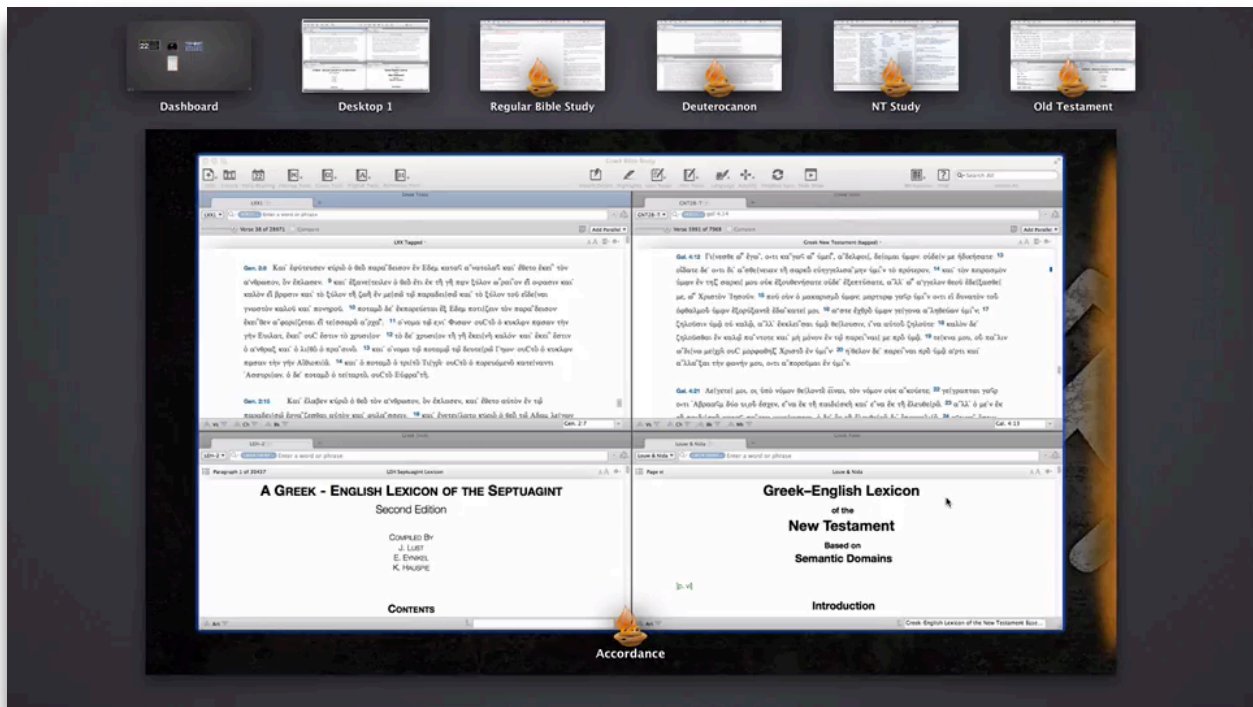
Dashboard

Desktop 1

Regular Bible Study

Deuteronocon

NT Study

Old Testament

Great Bible Study

LXX1

Enter a word or phrase

Verse 38 of 29971

Compare

LXX Tagged

Add Parallel

Gen. 2:8 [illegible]

Gen. 2:15 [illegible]

Gen. 2:7

GNT28-T

Verse 5991 of 7969

Compare

Greek New Testament (tagged)

Add Parallel

Gal. 4:12 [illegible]

Gal. 4:21 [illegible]

Gal. 4:13

LEH-2

Enter a word or phrase

Paragraph 1 of 20437

LEH Septuagint Lexicon

A GREEK - ENGLISH LEXICON OF THE SEPTUAGINT

Second Edition

COMPILED BY
J. LUST
E. EYNIKEL
K. HAUSPIE

CONTENTS

Louw & Nida

Enter a word or phrase

Page xi

Louw & Nida

Greek–English Lexicon

of the

New Testament

Based on

Semantic Domains

[p. v]

Introduction

Greek-English Lexicon of the New Testament Base...

Accordance